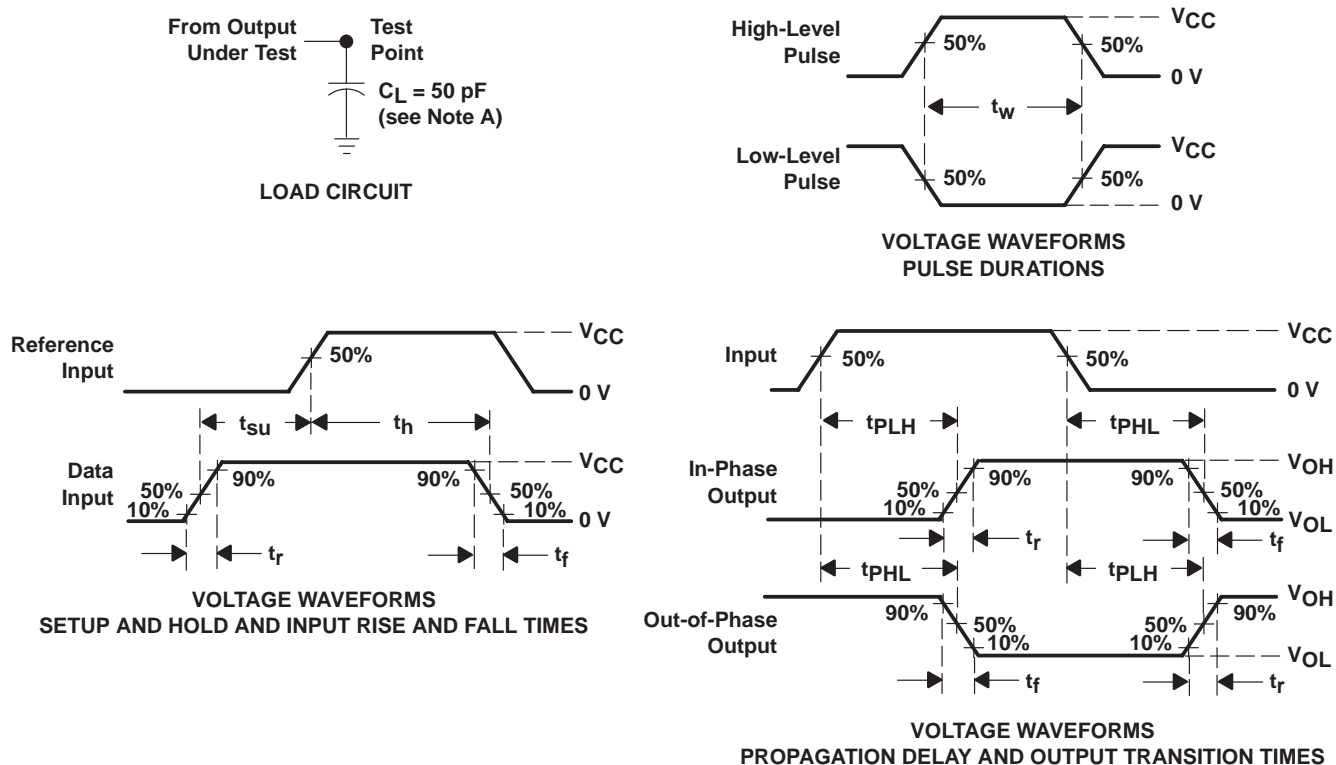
From Output Under Test

Test Point

$C_L$ = 50 pF (see Note A)

LOAD CIRCUIT

High-Level Pulse

50%

50%

$V_{CC}$

0 V

$t_w$

Low-Level Pulse

50%

50%

$V_{CC}$

0 V

VOLTAGE WAVEFORMS
PULSE DURATIONS

Reference Input

50%

$V_{CC}$

0 V

$t_{su}$

$t_h$

Data Input

50%

10%

90%

90%

50%

10%

$V_{CC}$

0 V

$t_r$

$t_f$

VOLTAGE WAVEFORMS
SETUP AND HOLD AND INPUT RISE AND FALL TIMES

Input

50%

50%

$V_{CC}$

0 V

$t_{PLH}$

$t_{PHL}$

In-Phase Output

50%

10%

90%

90%

50%

10%

$V_{OH}$

$V_{OL}$

$t_r$

$t_f$

$t_{PHL}$

$t_{PLH}$

Out-of-Phase Output

90%

50%

10%

50%

10%

90%

$V_{OH}$

$V_{OL}$

$t_f$

$t_r$

VOLTAGE WAVEFORMS
PROPAGATION DELAY AND OUTPUT TRANSITION TIMES